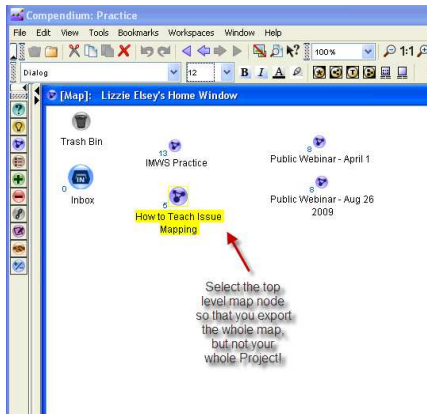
Compendium: Practice

File Edit View Tools Bookmarks Workspaces Window Help

100%

1:1

Dialog

12

B I A

[Map]: Lizzie Elsey's Home Window

Trash Bin

13
IMWS Practice

8
Public Webinar - April 1

0
Inbox

8
Public Webinar - Aug 26 2009

5
How to Teach Issue Mapping

Select the top level map node so that you export the whole map, but not your whole Project!